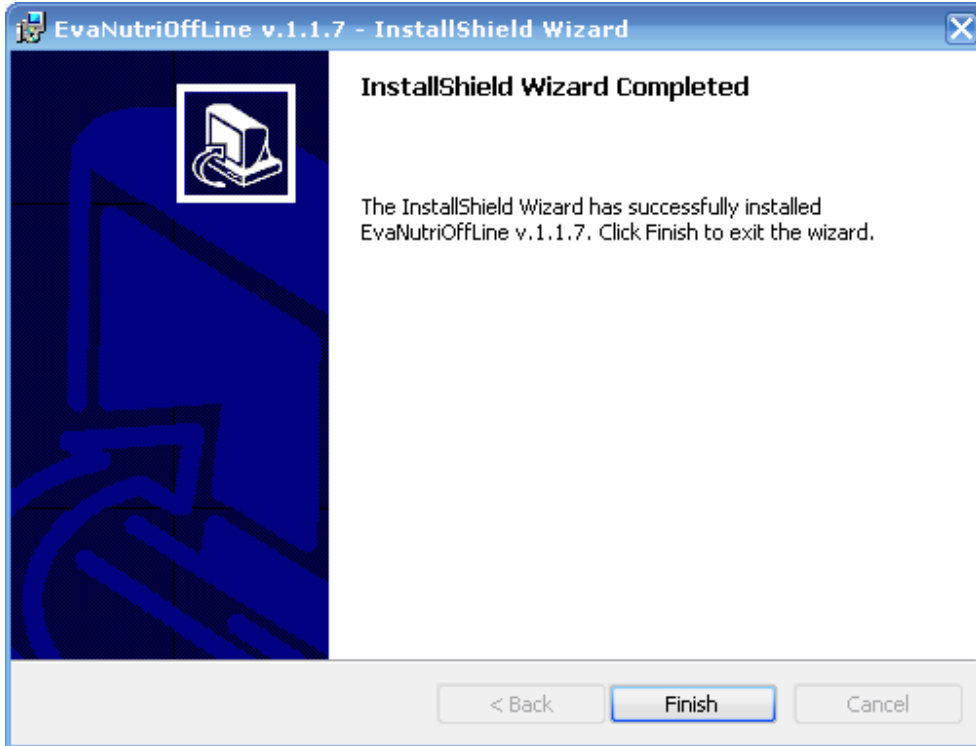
EvaNutriOffLine v.1.1.7 - InstallShield Wizard

InstallShield Wizard Completed

The InstallShield Wizard has successfully installed EvaNutriOffLine v.1.1.7. Click Finish to exit the wizard.

< Back

Finish

Cancel